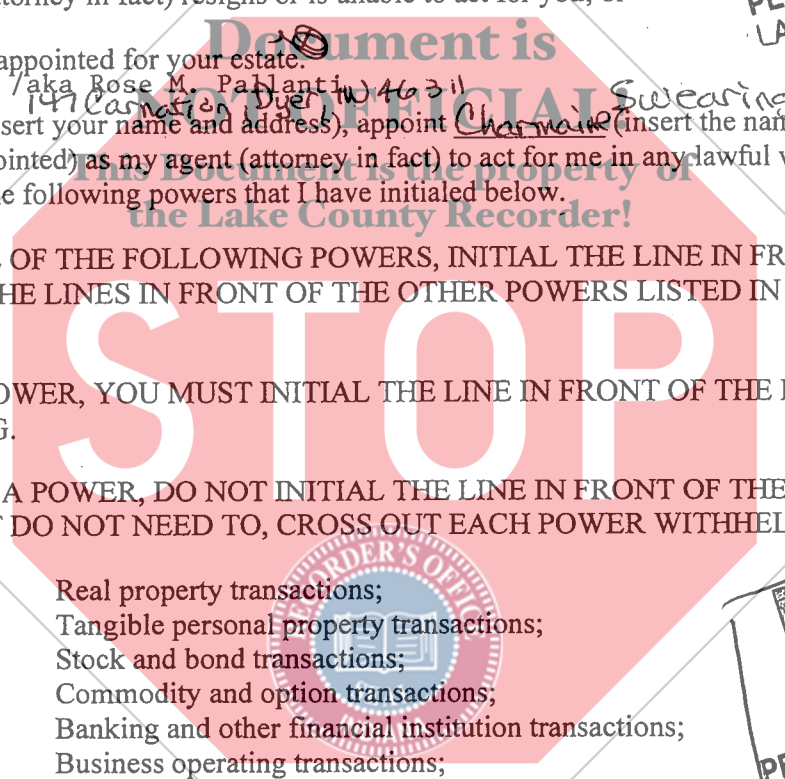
ttorney in fact) resigns or is unable to act for you, or

appointed for your estate.

/aka Rose M. Pallanti
147 Carnation Dyer IN 46311

sert your name and address), appoint Charmaine Swearingen (insert the nam
ointed) as my agent (attorney in fact) to act for me in any lawful w
e following powers that I have initialed below.

OF THE FOLLOWING POWERS, INITIAL THE LINE IN FR
HE LINES IN FRONT OF THE OTHER POWERS LISTED IN

OWER, YOU MUST INITIAL THE LINE IN FRONT OF THE
G.

A POWER, DO NOT INITIAL THE LINE IN FRONT OF THE
DO NOT NEED TO, CROSS OUT EACH POWER WITHHEL

Real property transactions;
Tangible personal property transactions;
Stock and bond transactions;
Commodity and option transactions;
Banking and other financial institution transactions;
Business operating transactions;

Document is
NOT OFFICIAL!
This Document is the property of
the Lake County Recorder!

STOP

RECORDER'S OFFICE

PE
LA

PE